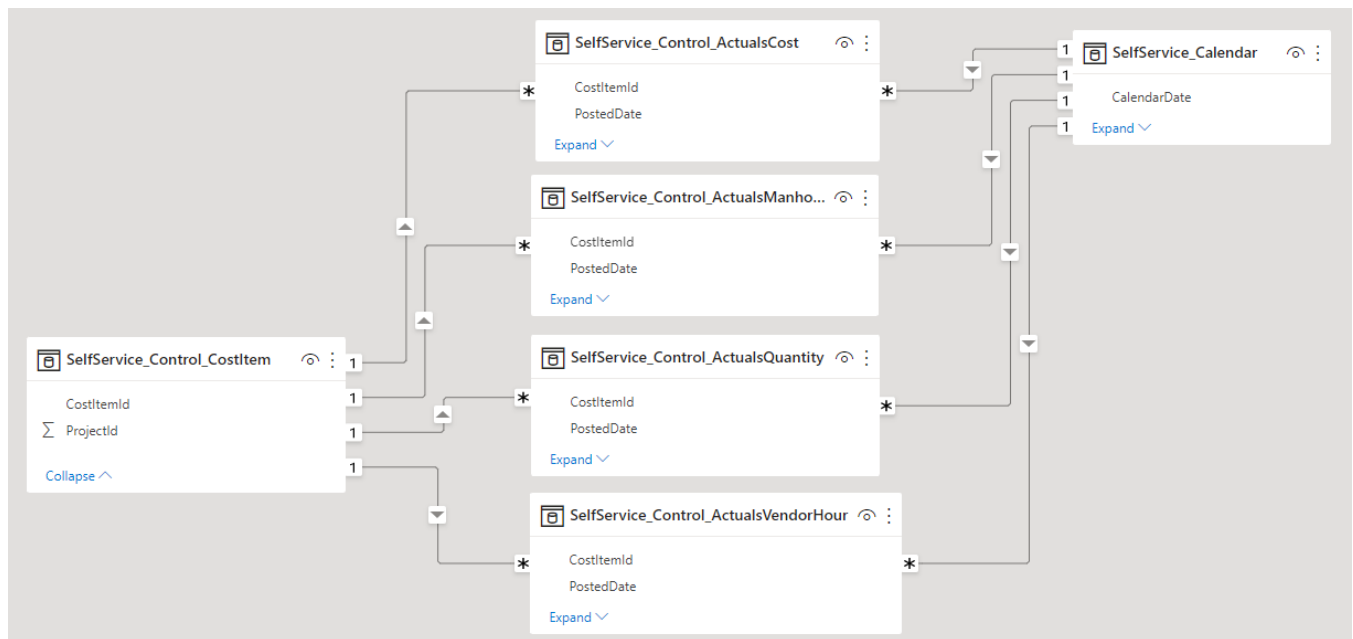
SelfService_Control_ActualsCost
CostItemId
PostedDate
Expand

SelfService_Calendar
CalendarDate
Expand

SelfService_Control_ActualsManho...
CostItemId
PostedDate
Expand

SelfService_Control_CostItem
CostItemId
ProjectId
Collapse

SelfService_Control_ActualsQuantity
CostItemId
PostedDate
Expand

SelfService_Control_ActualsVendorHour
CostItemId
PostedDate
Expand

1
1
1
1
1
1
1
1
*
*
*
*
*
*
*
*